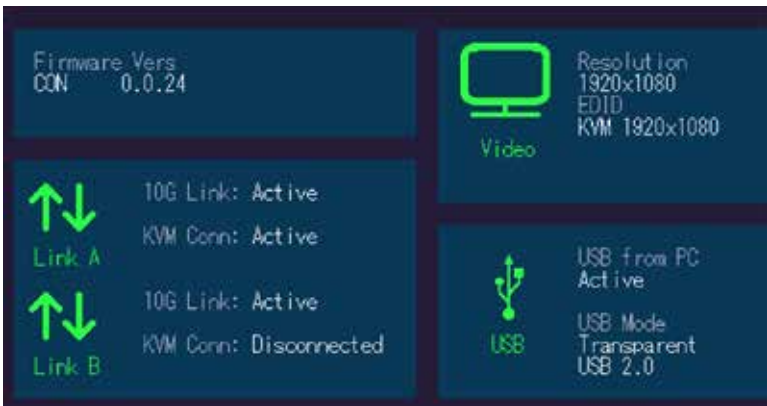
Firmware Vers
CON 0.0.24

Link A
10G Link: Active
KVM Conn: Active

Link B
10G Link: Active
KVM Conn: Disconnected

Video
Resolution
1920x1080
EDID
KVM 1920x1080

USB
USB from PC
Active
USB Mode
Transparent
USB 2.0